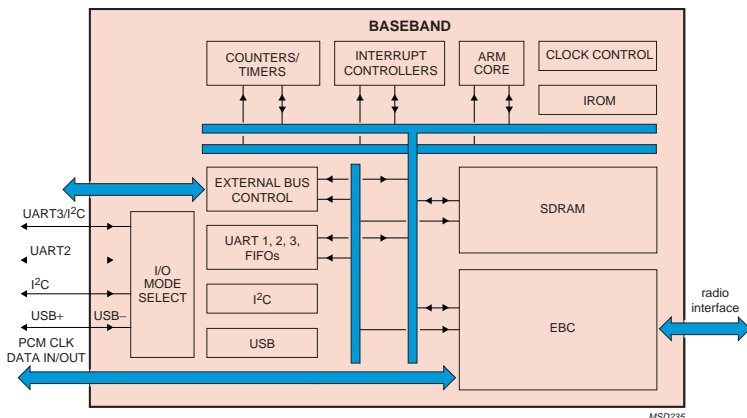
BASEBAND

COUNTERS/ TIMERS

INTERRUPT CONTROLLERS

ARM CORE

CLOCK CONTROL

IROM

EXTERNAL BUS CONTROL

SDRAM

UART3/I$^2$C

UART2

I$^2$C

USB+

USB−

I/O MODE SELECT

UART 1, 2, 3, FIFOs

I$^2$C

USB

EBC

radio interface

PCM CLK DATA IN/OUT

MSD235